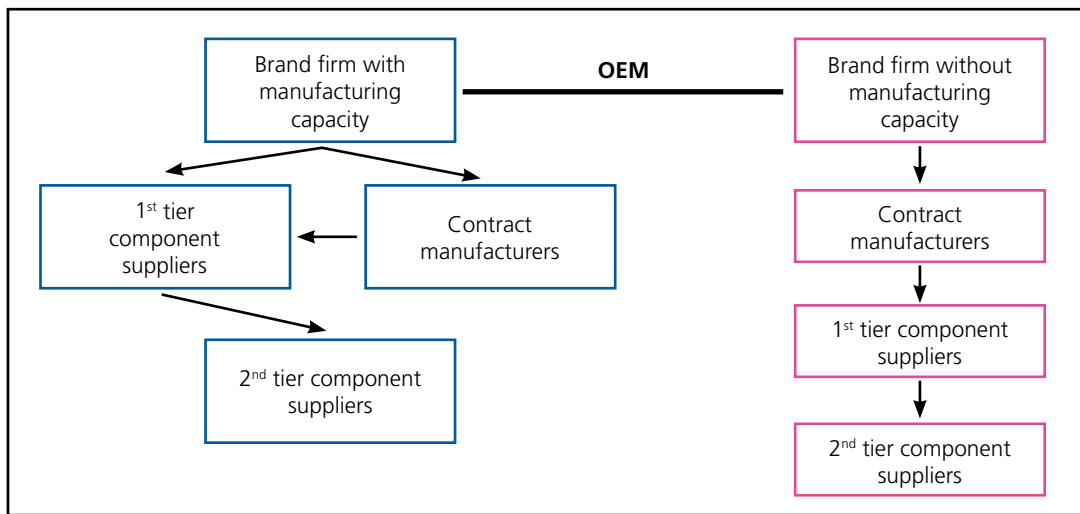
Brand firm with manufacturing capacity

OEM

Brand firm without manufacturing capacity

1$^{st}$ tier component suppliers

Contract manufacturers

2$^{nd}$ tier component suppliers

Contract manufacturers

1$^{st}$ tier component suppliers

2$^{nd}$ tier component suppliers